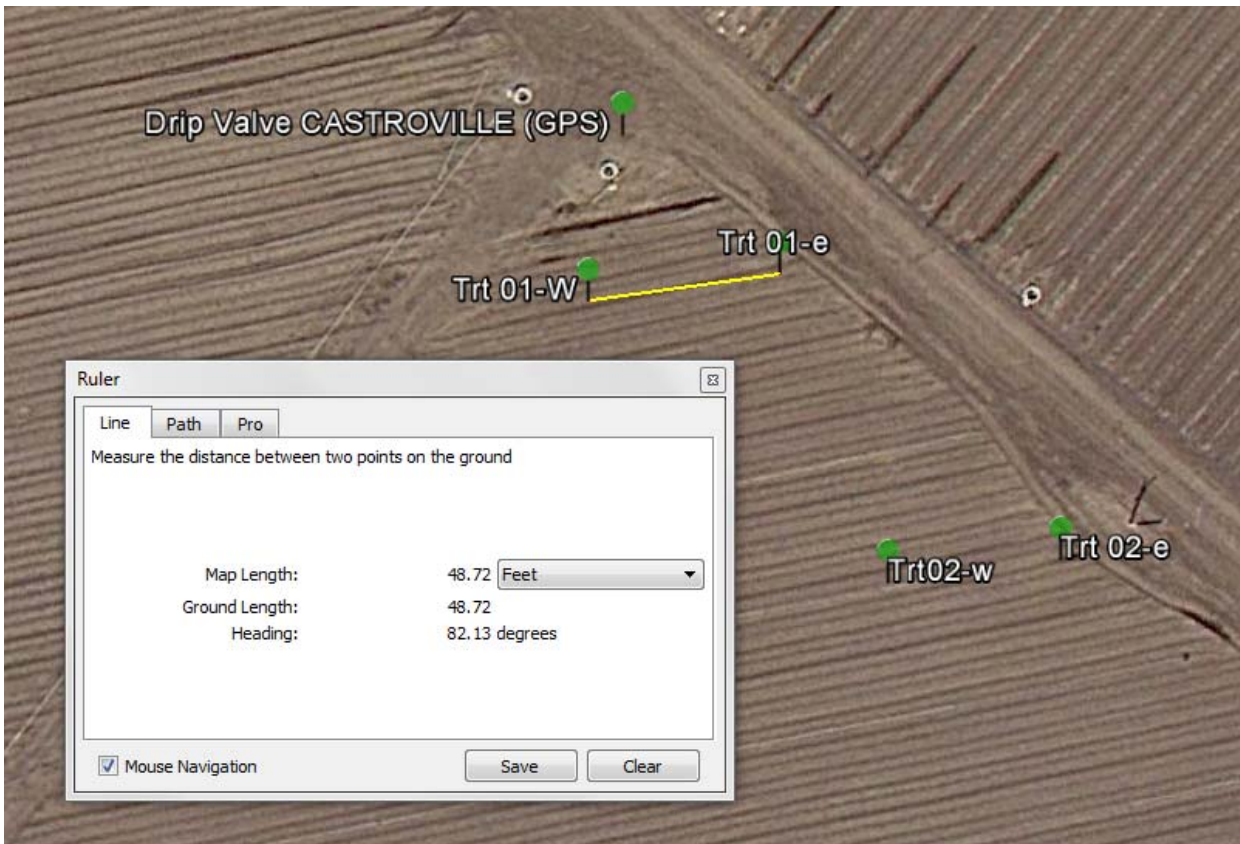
Drip Valve CASTROVILLE (GPS)

Trt 01-e

Trt 01-W

Ruler

Line | Path | Pro

Measure the distance between two points on the ground

Map Length: 48.72 Feet

Ground Length: 48.72

Heading: 82.13 degrees

Mouse Navigation

Save

Clear

Trt02-w

Trt 02-e